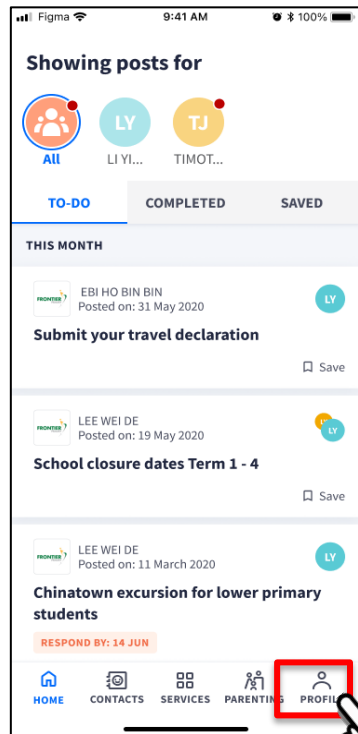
Figma 9:41 AM 100%

Showing posts for

All
LY
LI YI...
TJ
TIMOT...

TO-DO
COMPLETED
SAVED

THIS MONTH

FRONTIER
EBI HO BIN BIN
Posted on: 31 May 2020
LY
Submit your travel declaration
Save

FRONTIER
LEE WEI DE
Posted on: 19 May 2020
LY
School closure dates Term 1 - 4
Save

FRONTIER
LEE WEI DE
Posted on: 11 March 2020
LY
Chinatown excursion for lower primary students
RESPOND BY: 14 JUN

HOME
CONTACTS
SERVICES
PARENTING
PROFIL